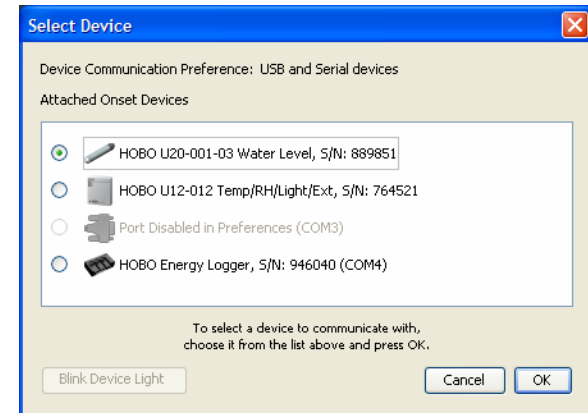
Select Device

Device Communication Preference: USB and Serial devices

Attached Onset Devices

HOBO U20-001-03 Water Level, S/N: 889851

HOBO U12-012 Temp/RH/Light/Ext, S/N: 764521

Port Disabled in Preferences (COM3)

HOBO Energy Logger, S/N: 946040 (COM4)

To select a device to communicate with, choose it from the list above and press OK.

Blink Device Light

Cancel

OK